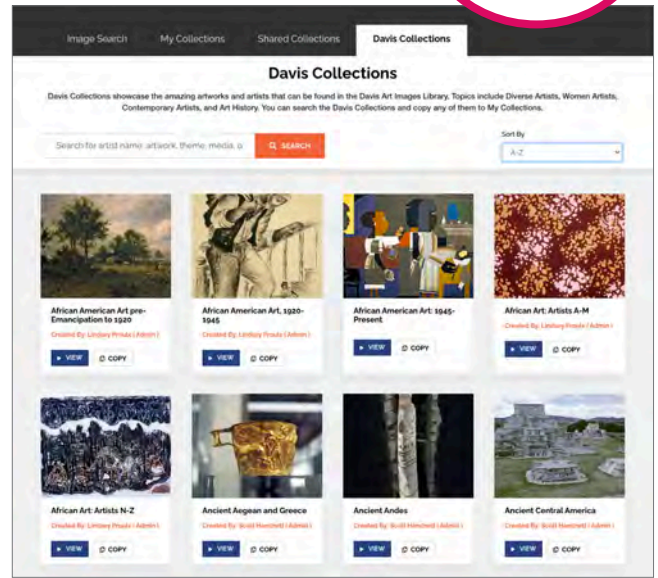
Image Search

My Collections

Shared Collections

Davis Collections

Davis Collections

Davis Collections showcase the amazing artworks and artists that can be found in the Davis Art Images Library. Topics include Diverse Artists, Women Artists, Contemporary Artists, and Art History. You can search the Davis Collections and copy any of them to My Collections.

Search for artist name, artwork, theme, media, o

SEARCH

Sort By

A-Z

African American Art pre-Emancipation to 1920

Created By: Lindsey Proulx ( Admin )

VIEW

COPY

African American Art, 1920-1945

Created By: Lindsey Proulx ( Admin )

VIEW

COPY

African American Art: 1945-Present

VIEW

COPY

African Art: Artists A-M

Created By: Lindsey Proulx ( Admin )

VIEW

COPY

African Art: Artists N-Z

Created By: Lindsey Proulx ( Admin )

VIEW

COPY

Ancient Aegean and Greece

Created By: Scott Hewchett ( Admin )

VIEW

COPY

Ancient Andes

Created By: Scott Hewchett ( Admin )

VIEW

COPY

Ancient Central America

Created By: Scott Hewchett ( Admin )

VIEW

COPY